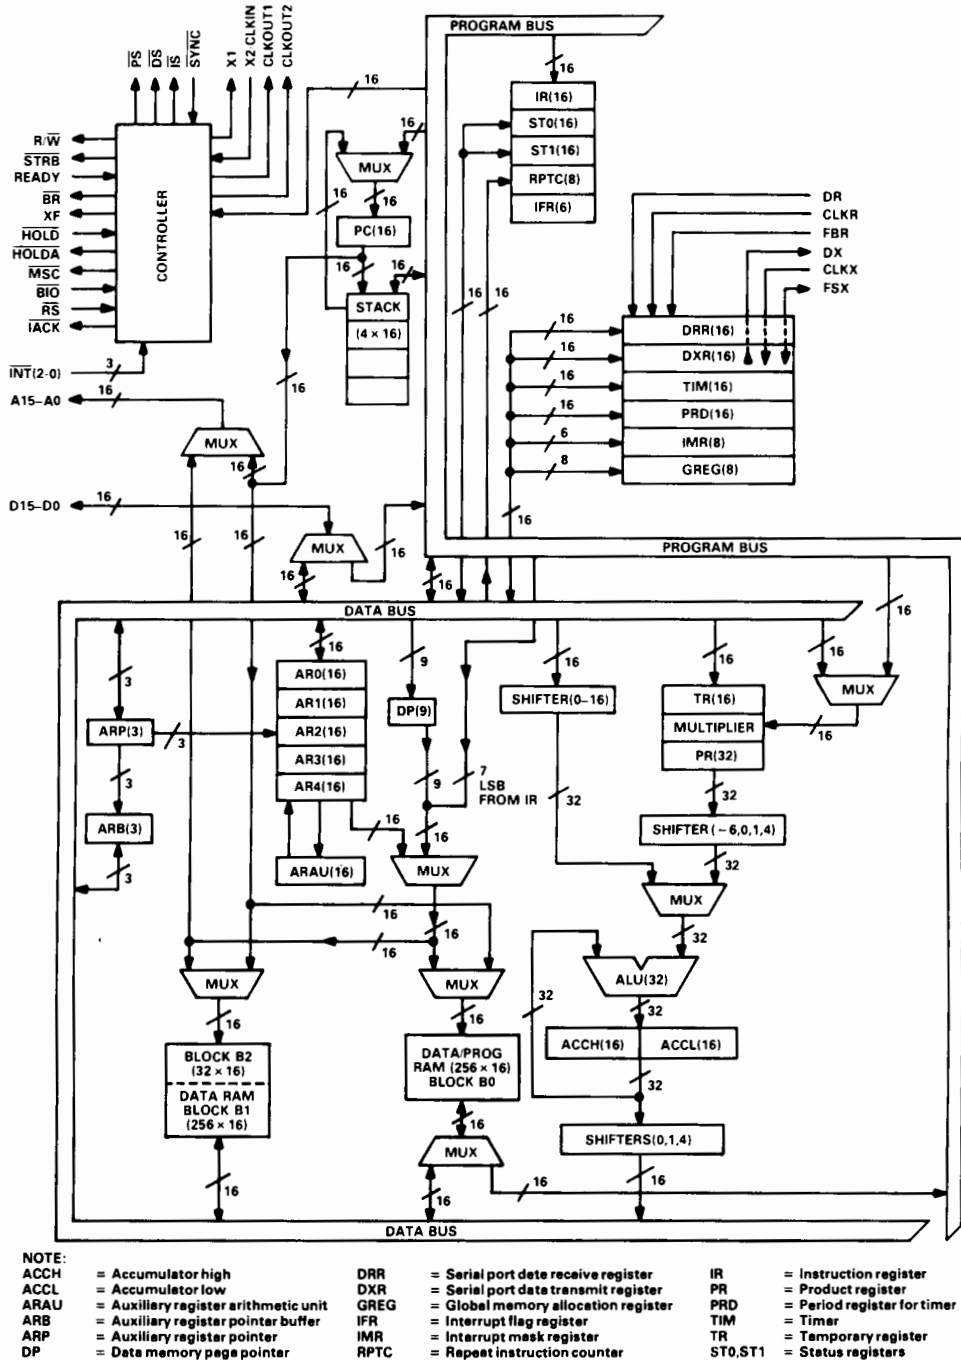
$\overline{PS}$ $\overline{DS}$ $\overline{IS}$ $\overline{SYNC}$ X1 X2 CLKIN CLKOUT1 CLKOUT2

PROGRAM BUS

16

IR(16)
ST0(16)
ST1(16)
RPTC(8)
IFR(6)

R/$\overline{W}$
$\overline{STRB}$
READY
$\overline{BR}$
XF
$\overline{HOLD}$
$\overline{HOLDA}$
$\overline{MSC}$
$\overline{BIO}$
$\overline{RS}$
$\overline{IACK}$

CONTROLLER

16

MUX

16

PC(16)

16

STACK
(4 × 16)

DR
CLKR
FBR
DX
CLKX
FSX

16 16

16 DRR(16)
16 DXR(16)
16 TIM(16)
16 PRD(16)
6 IMR(8)
8 GREG(8)

$\overline{INT}$(2-0) 3

A15–A0 16

16

MUX

16

D15–D0 16

16 16

MUX

16

16

PROGRAM BUS

16 16

DATA BUS

16

16 9 16 16 16 16

3

ARP(3) 3

3

ARB(3)

3

AR0(16)
AR1(16)
AR2(16)
AR3(16)
AR4(16)

ARAU(16)

DP(9)

9

7 LSB FROM IR

16 16

MUX

SHIFTER(0–16)

32

TR(16)
MULTIPLIER
PR(32)

32

SHIFTER(−6,0,1,4)

32

MUX

16

MUX

16

32

ALU(32)

32

16

16

MUX

16

MUX

16

BLOCK B2 (32 × 16)
DATA RAM BLOCK B1 (256 × 16)

16

DATA/PROG RAM (256 × 16) BLOCK B0

16

MUX

16

32

ACCH(16) ACCL(16)

32

SHIFTERS(0,1,4)

16 16

DATA BUS

NOTE:
ACCH = Accumulator high
ACCL = Accumulator low
ARAU = Auxiliary register arithmetic unit
ARB = Auxiliary register pointer buffer
ARP = Auxiliary register pointer
DP = Data memory page pointer

DRR = Serial port date receive register
DXR = Serial port data transmit register
GREG = Global memory allocation register
IFR = Interrupt flag register
IMR = Interrupt mask register
RPTC = Repeat instruction counter

IR = Instruction register
PR = Product register
PRD = Period register for timer
TIM = Timer
TR = Temporary register
ST0,ST1 = Status registers